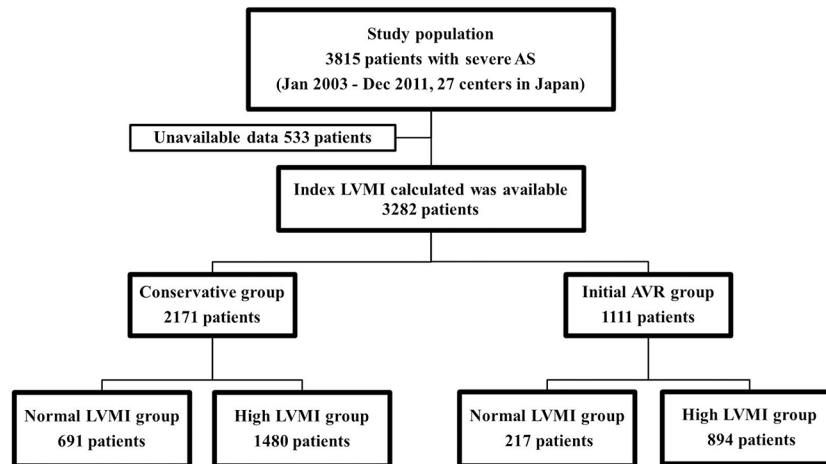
Study population
3815 patients with severe AS
(Jan 2003 - Dec 2011, 27 centers in Japan)

Unavailable data 533 patients

Index LVMI calculated was available
3282 patients

Conservative group
2171 patients

Initial AVR group
1111 patients

Normal LVMI group
691 patients

High LVMI group
1480 patients

Normal LVMI group
217 patients

High LVMI group
894 patients